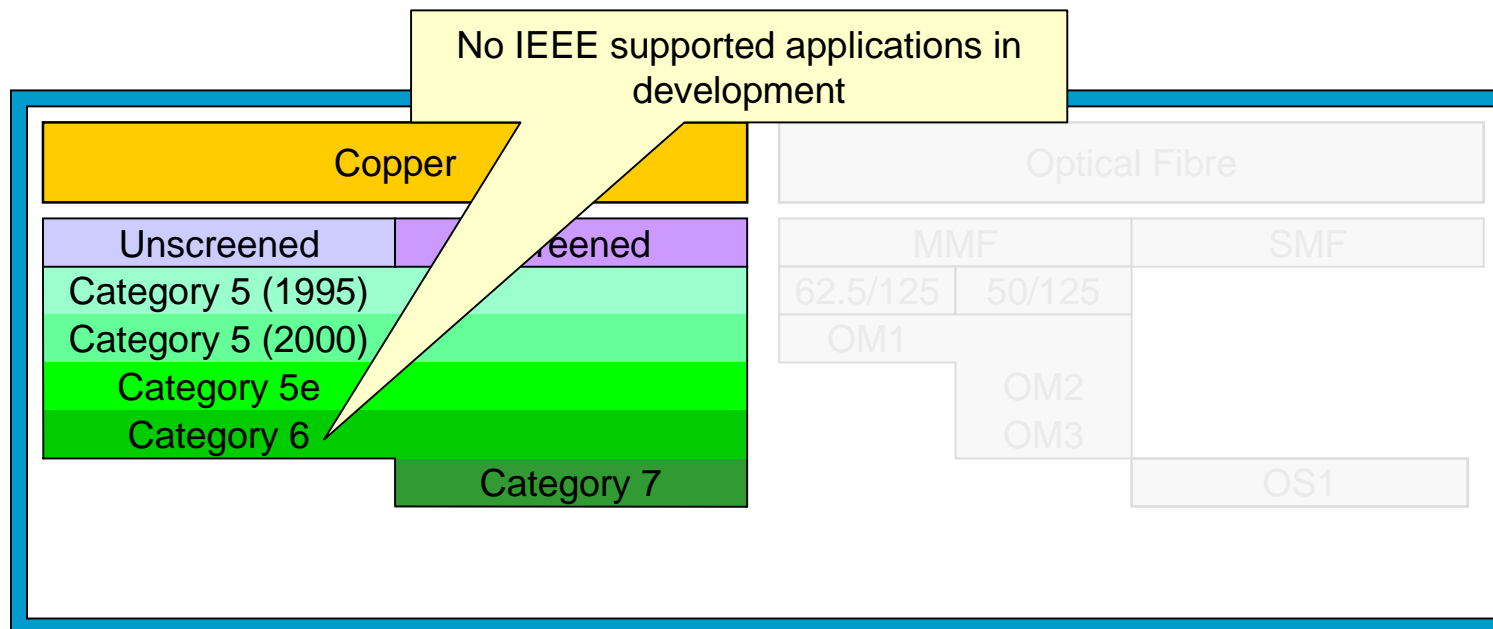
No IEEE supported applications in development

Copper

Optical Fibre

Unscreened

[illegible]reened

MMF

SMF

Category 5 (1995)

62.5/125

50/125

Category 5 (2000)

OM1

Category 5e

OM2

Category 6

OM3

Category 7

OS1